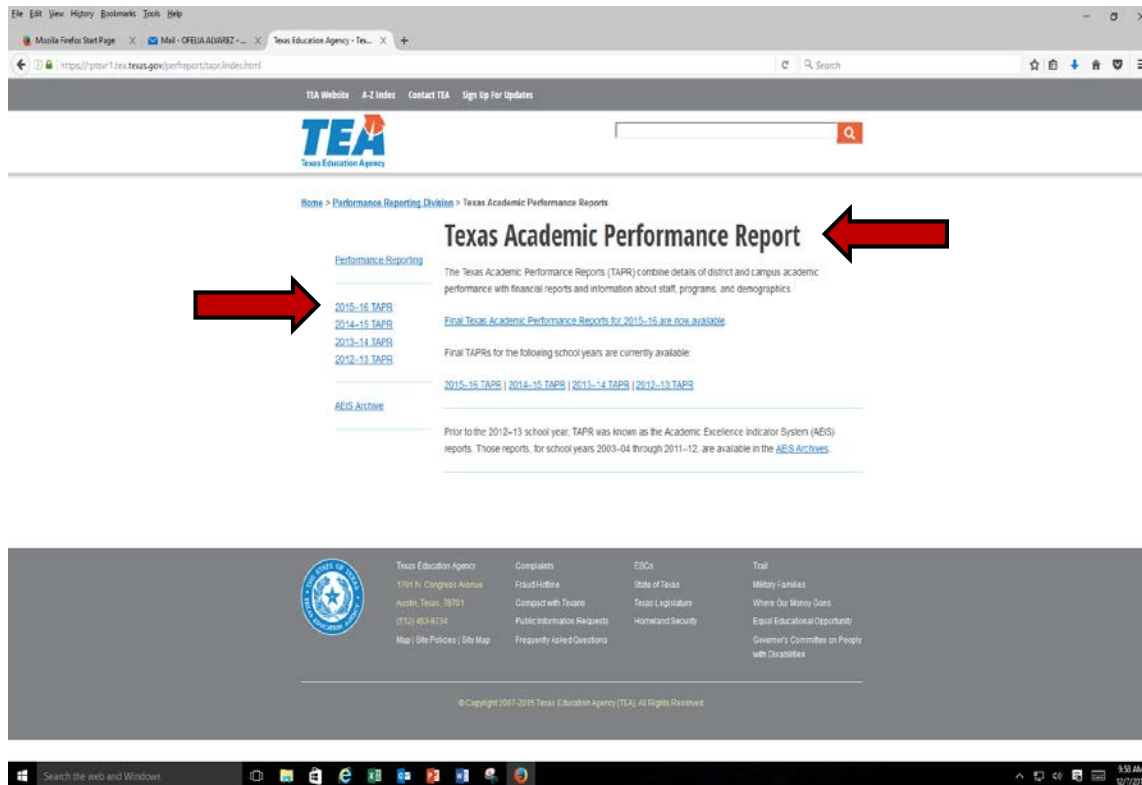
File Edit View History Bookmarks Tools Help

Mozilla Firefox Start Page | Mail - OFELIA ALVAREZ - ... | Texas Education Agency - Tex...

https://rptsvr1.tea.texas.gov/perfreport/tapr/index.html

Search

TEA Website   A-Z Index   Contact TEA   Sign Up For Updates

TEA
Texas Education Agency

Home > Performance Reporting Division > Texas Academic Performance Reports

Texas Academic Performance Report

Performance Reporting

2015–16 TAPR
2014–15 TAPR
2013–14 TAPR
2012–13 TAPR

AEIS Archive

The Texas Academic Performance Reports (TAPR) combine details of district and campus academic performance with financial reports and information about staff, programs, and demographics.

Final Texas Academic Performance Reports for 2015–16 are now available

Final TAPRs for the following school years are currently available:

2015–16 TAPR | 2014–15 TAPR | 2013–14 TAPR | 2012–13 TAPR

Prior to the 2012–13 school year, TAPR was known as the Academic Excellence Indicator System (AEIS) reports. Those reports, for school years 2003–04 through 2011–12, are available in the AEIS Archives.

Texas Education Agency
1701 N. Congress Avenue
Austin, Texas, 78701
(512) 463-9734
Map | Site Policies | Site Map

Complaints
Fraud Hotline
Compact with Texans
Public Information Requests
Frequently Asked Questions

ESCs
State of Texas
Texas Legislature
Homeland Security

Trail
Military Families
Where Our Money Goes
Equal Educational Opportunity
Governor's Committee on People with Disabilities

© Copyright 2007-2015 Texas Education Agency (TEA). All Rights Reserved.

Search the web and Windows

9:50 AM
12/7/20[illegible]